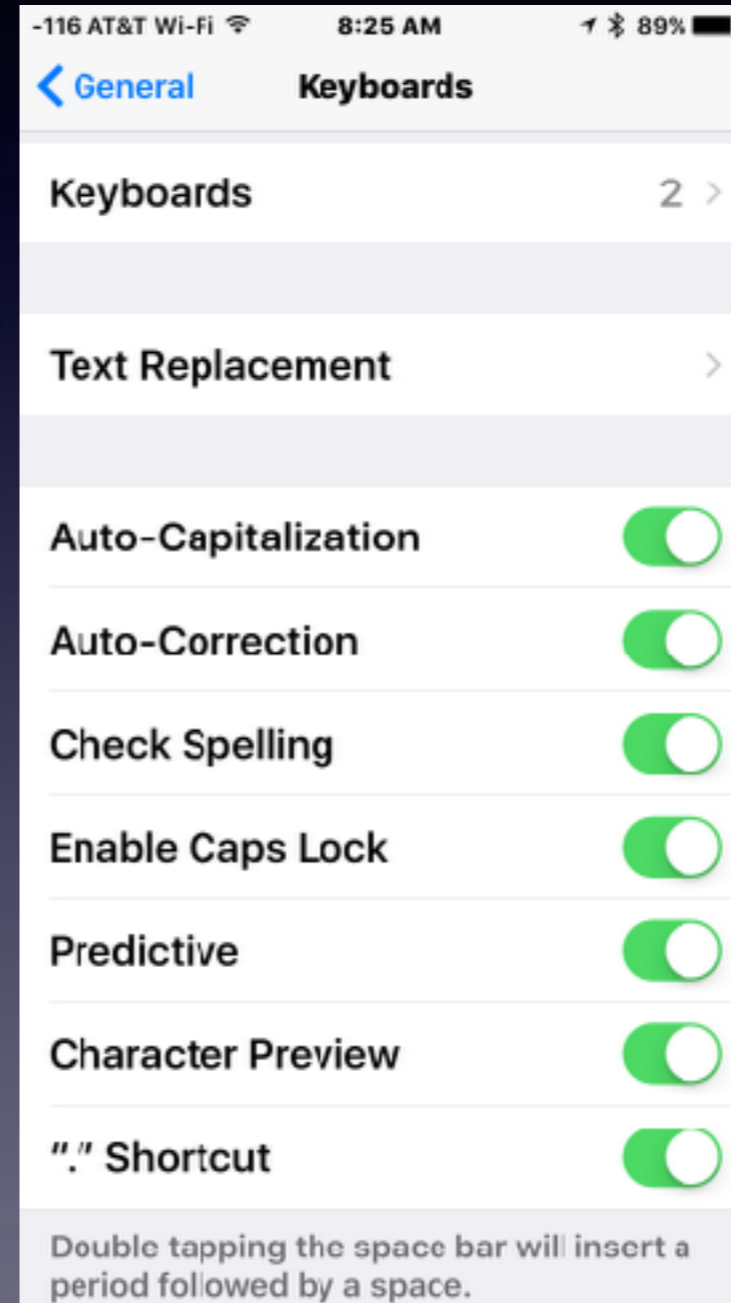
-116 AT&T Wi-Fi 8:25 AM 89%

General Keyboards

Keyboards 2

Text Replacement

Auto-Capitalization

Auto-Correction

Check Spelling

Enable Caps Lock

Predictive

Character Preview

"." Shortcut

Double tapping the space bar will insert a period followed by a space.